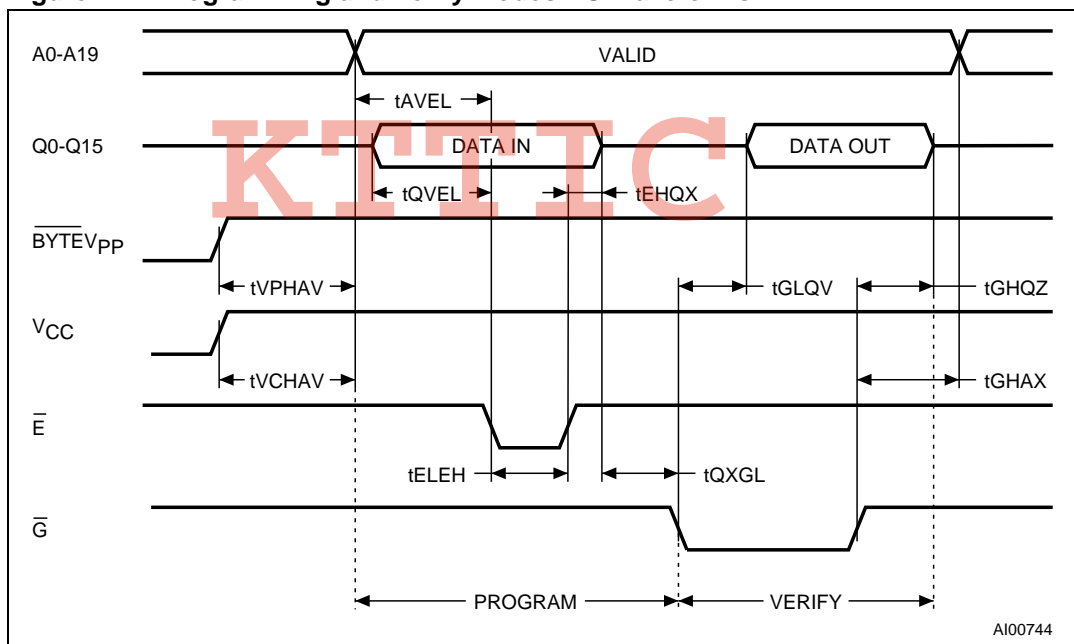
A0-A19

VALID

tAVEL

Q0-Q15

DATA IN

DATA OUT

KTTIC

tQVEL

tEHQX

$\overline{BYTE}V_{PP}$

tVPHAV

tGLQV

tGHQZ

$V_{CC}$

tVCHAV

tGHAX

$\overline{E}$

tELEH

tQXGL

$\overline{G}$

PROGRAM

VERIFY

AI00744